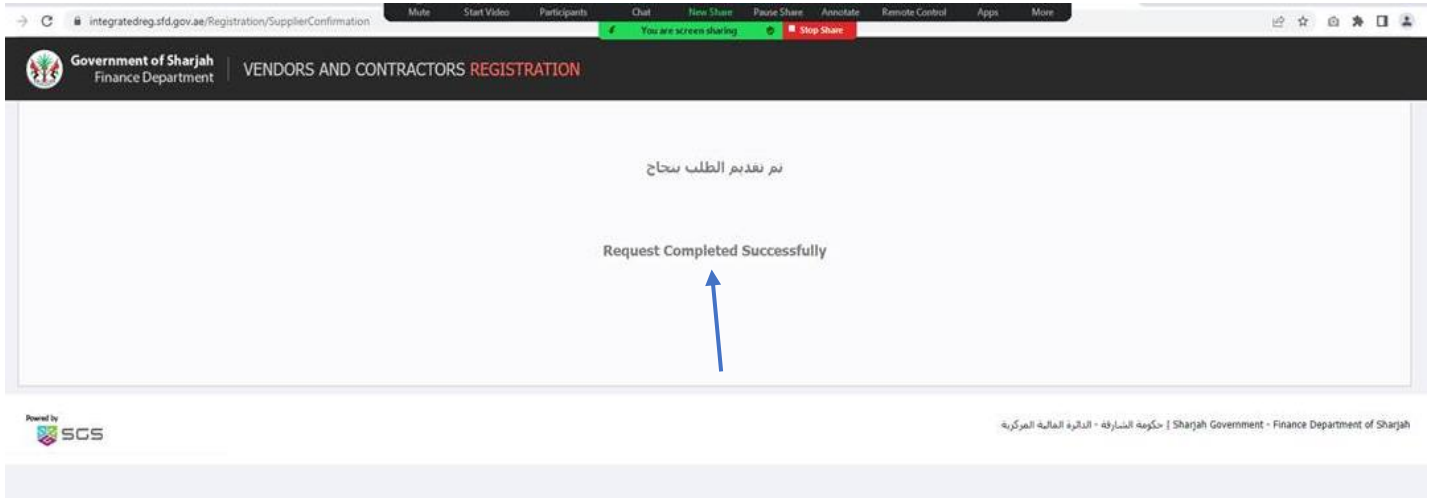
integratedreg.sfd.gov.ae/Registration/SupplierConfirmation

Mute Start Video Participants Chat New Share Pause Share Annotate Remote Control Apps More

You are screen sharing Stop Share

Government of Sharjah
Finance Department

VENDORS AND CONTRACTORS REGISTRATION

تم تقديم الطلب بنجاح

Request Completed Successfully

Powered by
SGS

حكومة الشارقة - الدائرة المالية المركزية | Sharjah Government - Finance Department of Sharjah